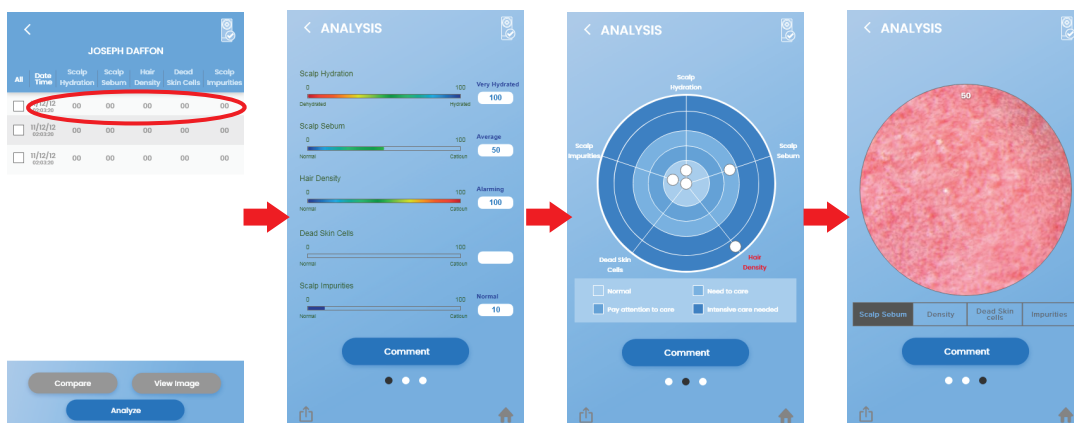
<

JOSEPH DAFFON

| All | Date Time | Scalp Hydration | Scalp Sebum | Hair Density | Dead Skin Cells | Scalp Impurities |
|---|---|---|---|---|---|---|
| | 11/12/12 02:03:30 | 00 | 00 | 00 | 00 | 00 |
| | 11/12/12 02:03:30 | 00 | 00 | 00 | 00 | 00 |
| | 11/12/12 02:03:30 | 00 | 00 | 00 | 00 | 00 |

Compare
View Image
Analyze

< ANALYSIS

Scalp Hydration
0 100
Dehydrated Hydrated
Very Hydrated
100

Scalp Sebum
0 100
Normal Callous
Average
50

Hair Density
0 100
Normal Callous
Alarming
100

Dead Skin Cells
0 100
Normal Callous

Scalp Impurities
0 100
Normal Callous
Normal
10

Comment

< ANALYSIS

Scalp Hydration
Scalp Sebum
Hair Density
Dead Skin Cells
Scalp Impurities

Normal
Need to care
Pay attention to care
Intensive care needed

Comment

< ANALYSIS

50

Scalp Sebum
Density
Dead Skin cells
Impurities

Comment